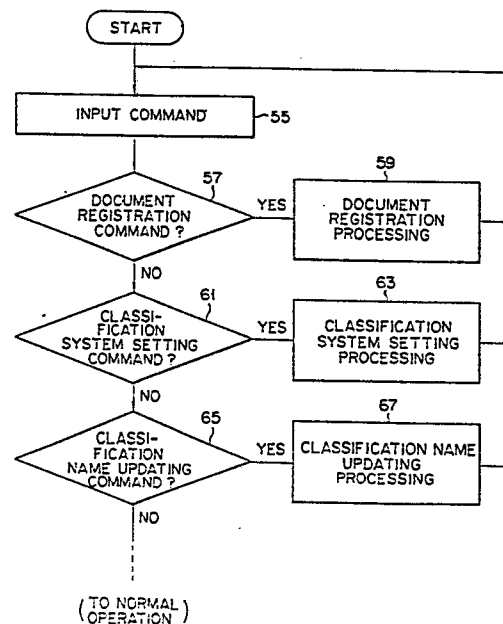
START

INPUT COMMAND 55

57
DOCUMENT REGISTRATION COMMAND ?
YES
59
DOCUMENT REGISTRATION PROCESSING

NO

61
CLASSIFICATION SYSTEM SETTING COMMAND ?
YES
63
CLASSIFICATION SYSTEM SETTING PROCESSING

NO

65
CLASSIFICATION NAME UPDATING COMMAND ?
YES
67
CLASSIFICATION NAME UPDATING PROCESSING

NO

(TO NORMAL OPERATION)